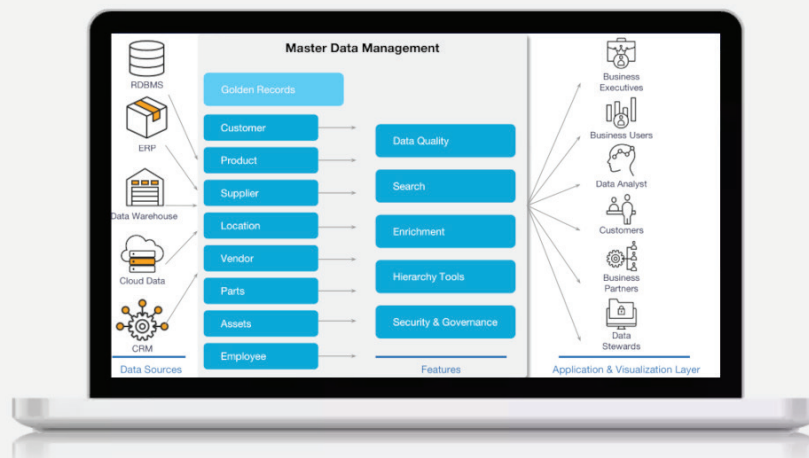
RDBMS

ERP

Data Warehouse

Cloud Data

CRM

Data Sources

Master Data Management

Golden Records

Customer

Product

Supplier

Location

Vendor

Parts

Assets

Employee

Data Quality

Search

Enrichment

Hierarchy Tools

Security & Governance

Features

Business Executives

Business Users

Data Analyst

Customers

Business Partners

Data Stewards

Application & Visualization Layer